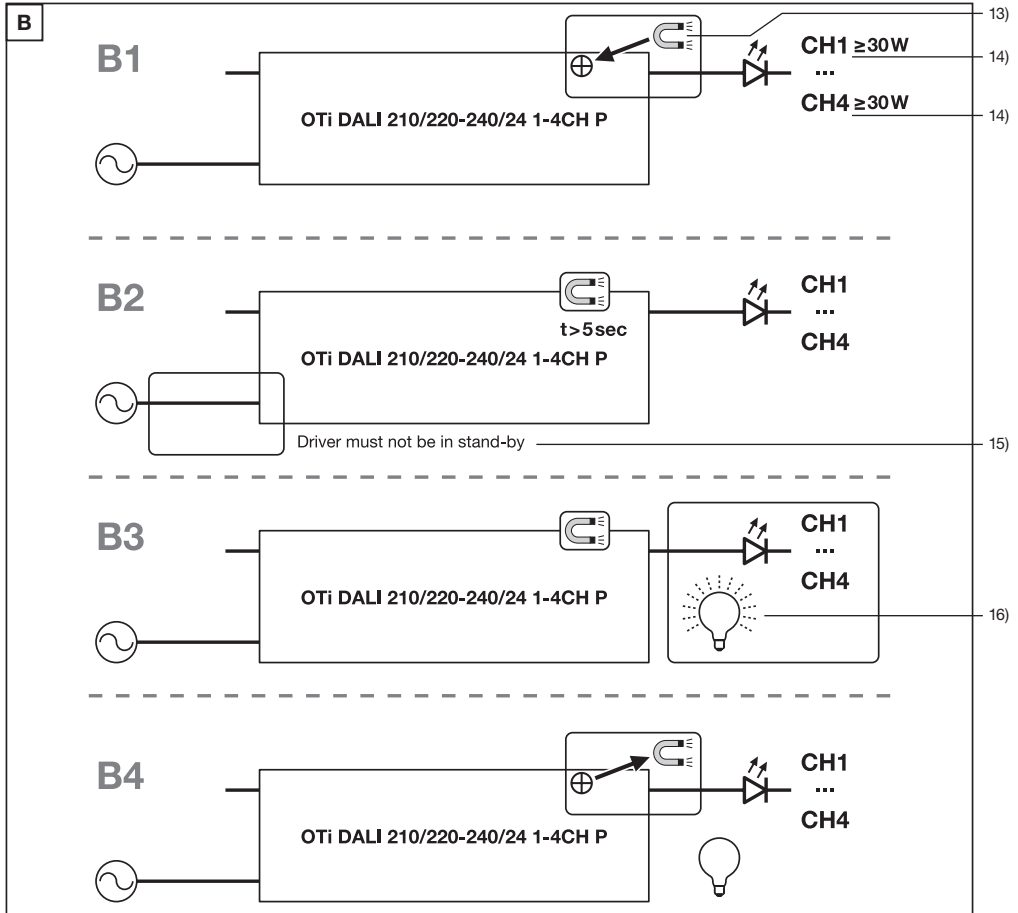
B

B1

13)

OTi DALI 210/220-240/24 1-4CH P

CH1 ≥30W
...
CH4 ≥30W

14)

14)

B2

t>5sec

OTi DALI 210/220-240/24 1-4CH P

CH1
...
CH4

Driver must not be in stand-by

15)

B3

OTi DALI 210/220-240/24 1-4CH P

CH1
...
CH4

16)

B4

OTi DALI 210/220-240/24 1-4CH P

CH1
...
CH4